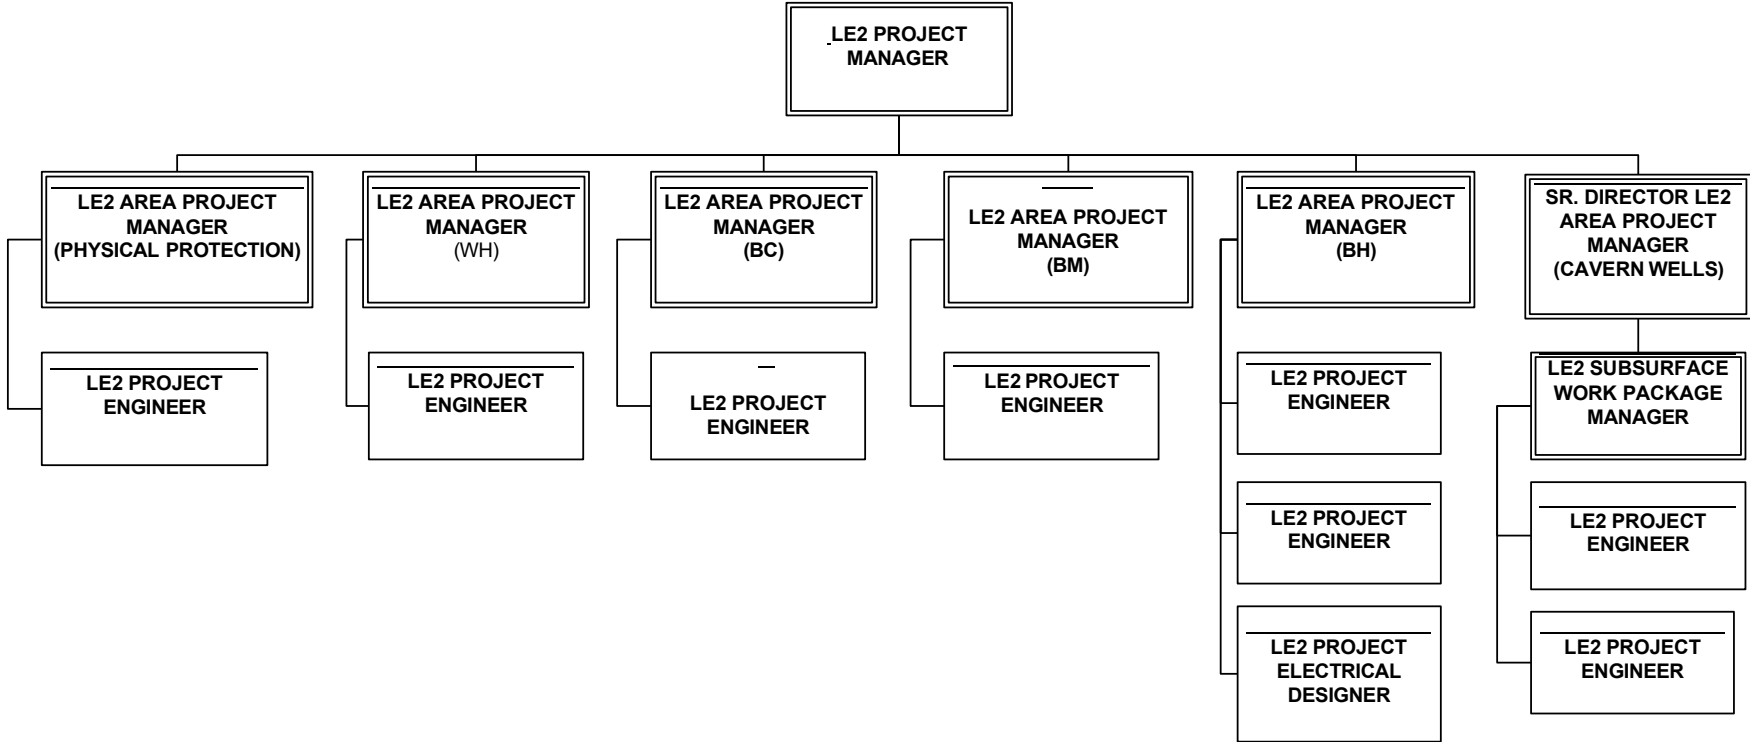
LE2 PROJECT MANAGER

LE2 AREA PROJECT MANAGER (PHYSICAL PROTECTION)

LE2 PROJECT ENGINEER

LE2 AREA PROJECT MANAGER (WH)

LE2 PROJECT ENGINEER

LE2 AREA PROJECT MANAGER (BC)

LE2 PROJECT ENGINEER

LE2 AREA PROJECT MANAGER (BM)

LE2 PROJECT ENGINEER

LE2 AREA PROJECT MANAGER (BH)

LE2 PROJECT ENGINEER

LE2 PROJECT ENGINEER

LE2 PROJECT ELECTRICAL DESIGNER

SR. DIRECTOR LE2 AREA PROJECT MANAGER (CAVERN WELLS)

LE2 SUBSURFACE WORK PACKAGE MANAGER

LE2 PROJECT ENGINEER

LE2 PROJECT ENGINEER